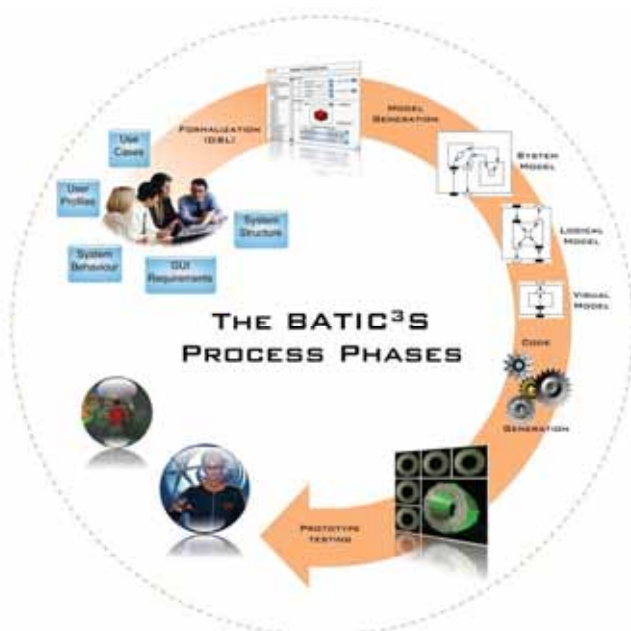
Use Cases

User Profiles

System Structure

System Behaviour

GUI Requirements

Formalization (DSL)

Model Generation

System Model

Logical Model

Visual Model

Code

Generation

Prototype testing

The BATIC³S Process Phases